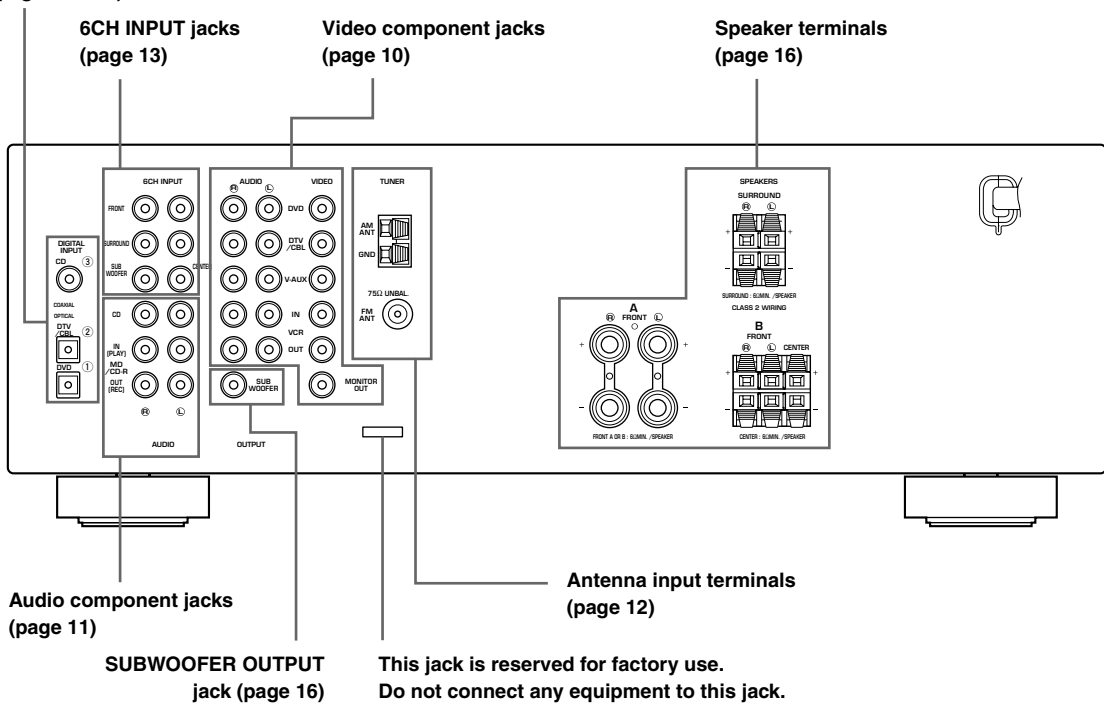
(page 10)

6CH INPUT jacks (page 13)

Video component jacks (page 10)

Speaker terminals (page 16)

6CH INPUT

FRONT

SURROUND

SUB WOOFER

CENTER

DIGITAL INPUT

CD ③

COAXIAL

OPTICAL

DTV /CBL ②

DVD ①

AUDIO

Ⓡ Ⓛ

VIDEO

DVD

DTV /CBL

V-AUX

IN

VCR

OUT

CD

IN (PLAY)

MD /CD-R

OUT (REC)

Ⓡ Ⓛ

AUDIO

SUB WOOFER

OUTPUT

MONITOR OUT

TUNER

AM ANT

GND

75Ω UNBAL.

FM ANT

SPEAKERS

SURROUND

Ⓡ Ⓛ

SURROUND : 8ΩMIN. /SPEAKER

CLASS 2 WIRING

A

Ⓡ FRONT Ⓛ

FRONT A OR B : 8ΩMIN. /SPEAKER

B

FRONT

Ⓡ Ⓛ CENTER

CENTER : 8ΩMIN. /SPEAKER

Audio component jacks (page 11)

Antenna input terminals (page 12)

SUBWOOFER OUTPUT jack (page 16)

This jack is reserved for factory use. Do not connect any equipment to this jack.